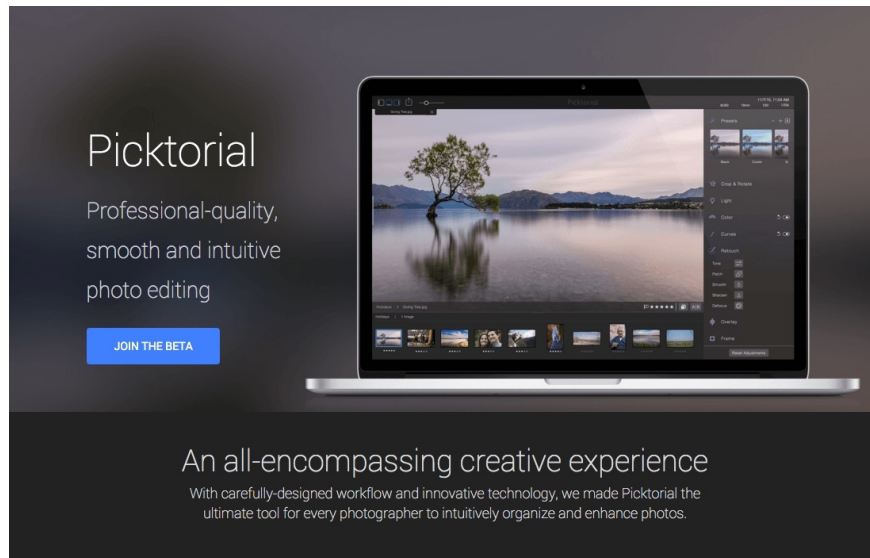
Picktorial

Professional-quality, smooth and intuitive photo editing

JOIN THE BETA

Picktorial

Presets

Crop & Rotate

Light

Color

Curves

Retouch

Overlay

Frame

Reset Adjustments

An all-encompassing creative experience

With carefully-designed workflow and innovative technology, we made Picktorial the ultimate tool for every photographer to intuitively organize and enhance photos.